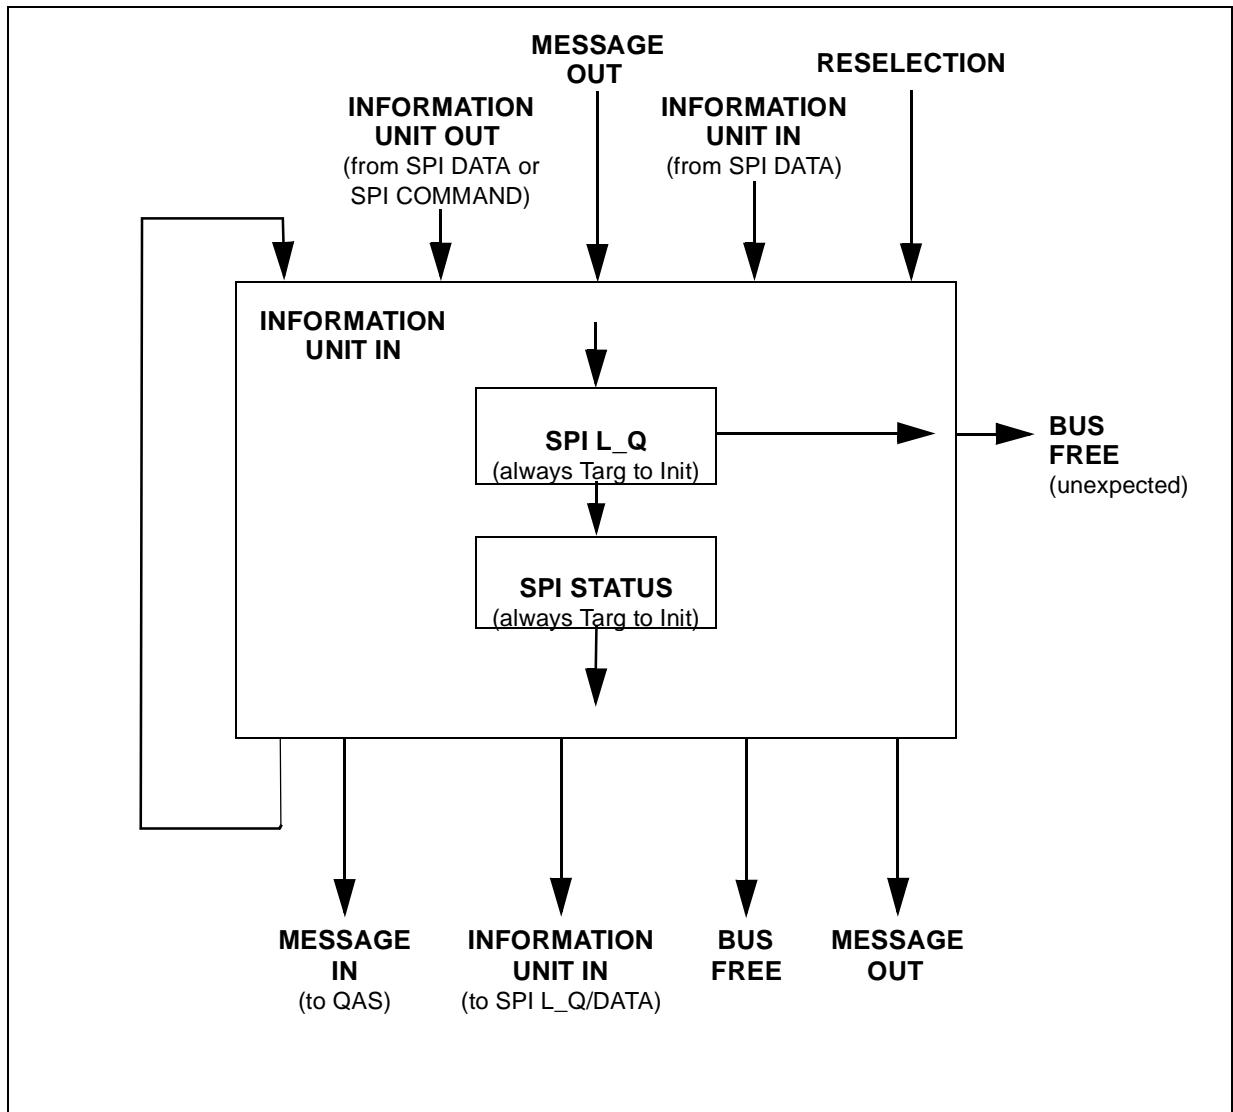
MESSAGE OUT

RESELECTION

INFORMATION UNIT OUT
(from SPI DATA or SPI COMMAND)

INFORMATION UNIT IN
(from SPI DATA)

INFORMATION UNIT IN

SPI L_Q
(always Targ to Init)

BUS FREE
(unexpected)

SPI STATUS
(always Targ to Init)

MESSAGE IN
(to QAS)

INFORMATION UNIT IN
(to SPI L_Q/DATA)

BUS FREE

MESSAGE OUT